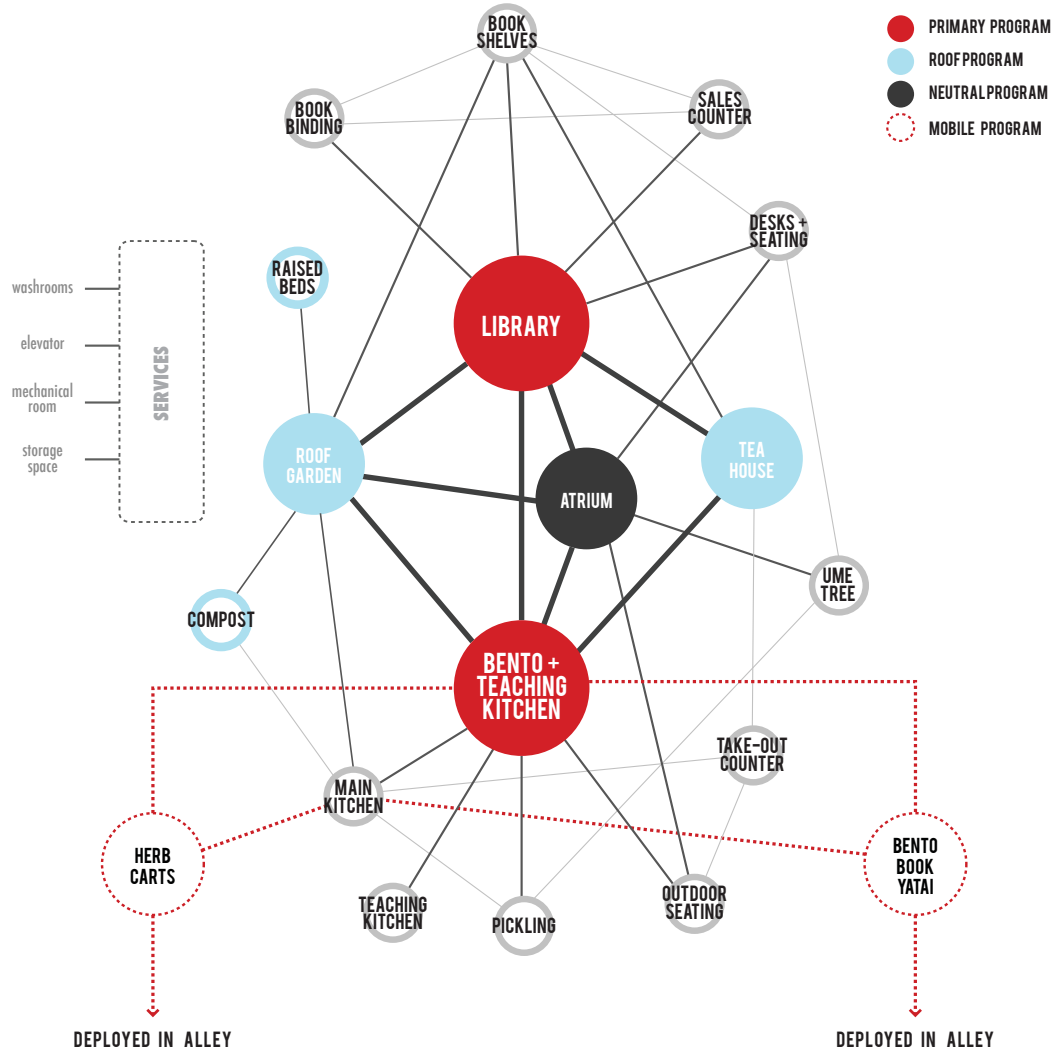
PRIMARY PROGRAM
ROOF PROGRAM
NEUTRAL PROGRAM
MOBILE PROGRAM

BOOK SHELVES
BOOK BINDING
SALES COUNTER
DESKS + SEATING
RAISED BEDS

washrooms
elevator
mechanical room
storage space
SERVICES

LIBRARY
ROOF GARDEN
ATRIUM
TEA HOUSE
UME TREE
COMPOST
BENTO + TEACHING KITCHEN
TAKE-OUT COUNTER
MAIN KITCHEN
HERB CARTS
BENTO BOOK YATAI
TEACHING KITCHEN
PICKLING
OUTDOOR SEATING

DEPLOYED IN ALLEY
DEPLOYED IN ALLEY